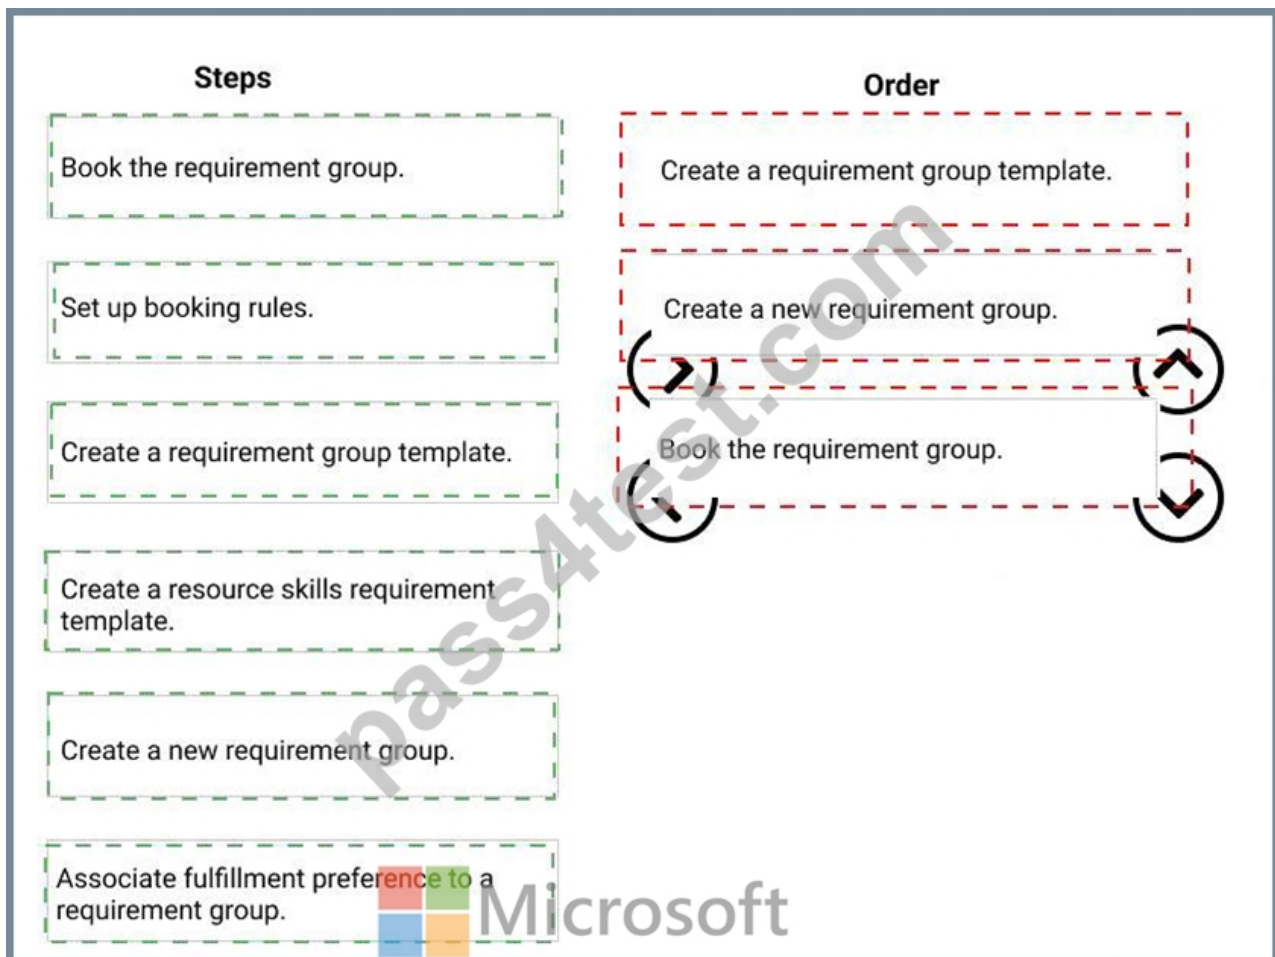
Steps

Book the requirement group.

Set up booking rules.

Create a requirement group template.

Create a resource skills requirement template.

Create a new requirement group.

Associate fulfillment preference to a requirement group.

Order

Create a requirement group template.

Create a new requirement group.

Book the requirement group.

pass4test.com

Microsoft